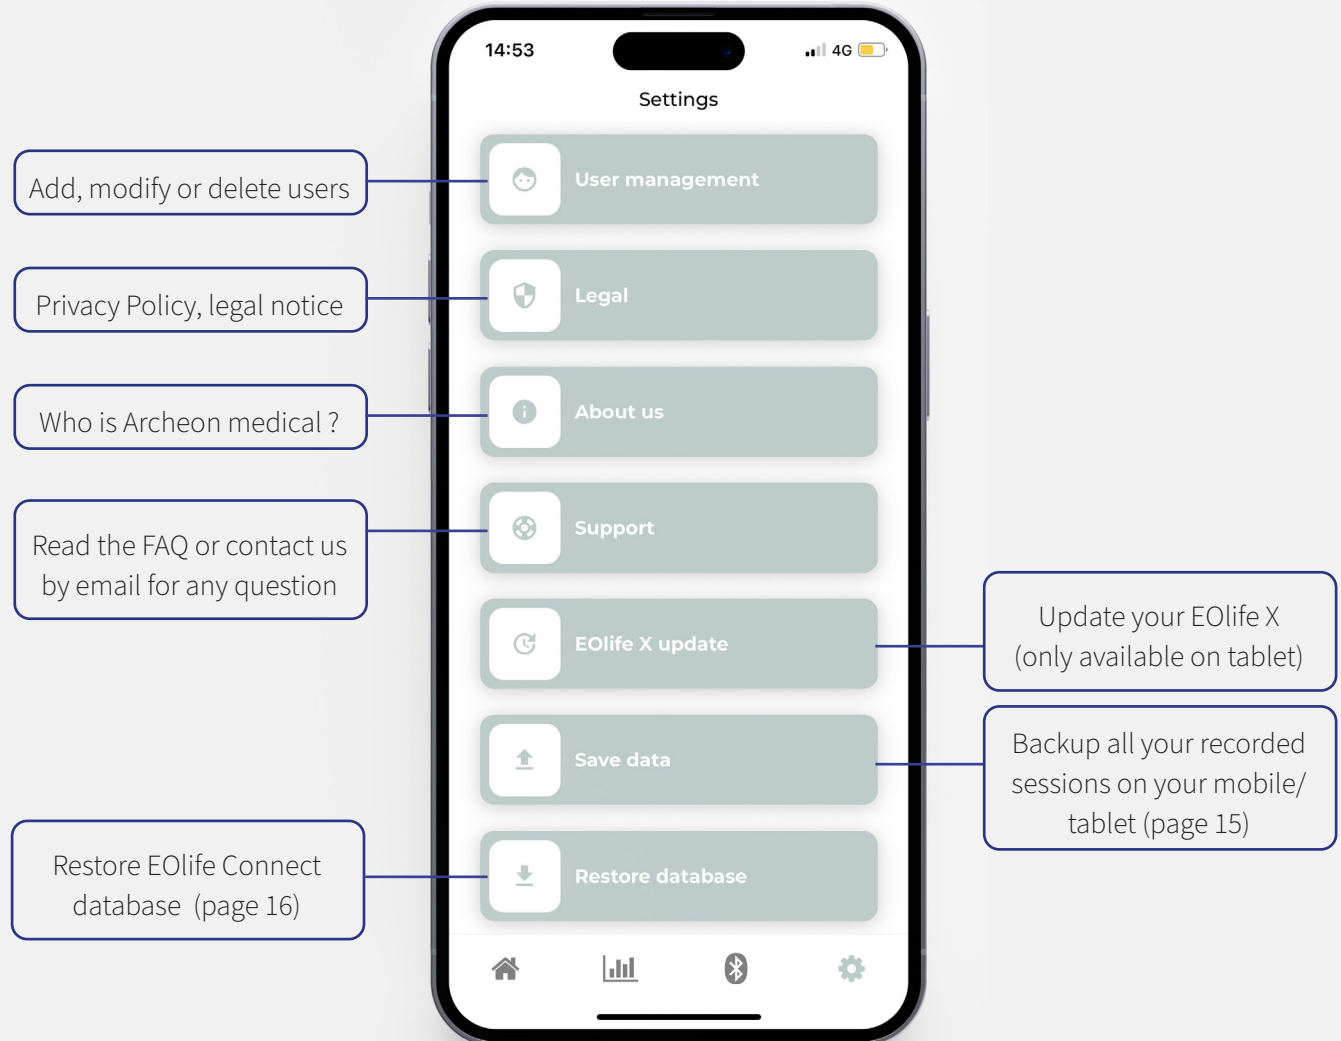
14:53

4G

Settings

Add, modify or delete users

User management

Privacy Policy, legal notice

Legal

Who is Archeon medical ?

About us

Read the FAQ or contact us by email for any question

Support

EOlife X update

Update your EOlife X (only available on tablet)

Save data

Backup all your recorded sessions on your mobile/ tablet (page 15)

Restore EOlife Connect database (page 16)

Restore database